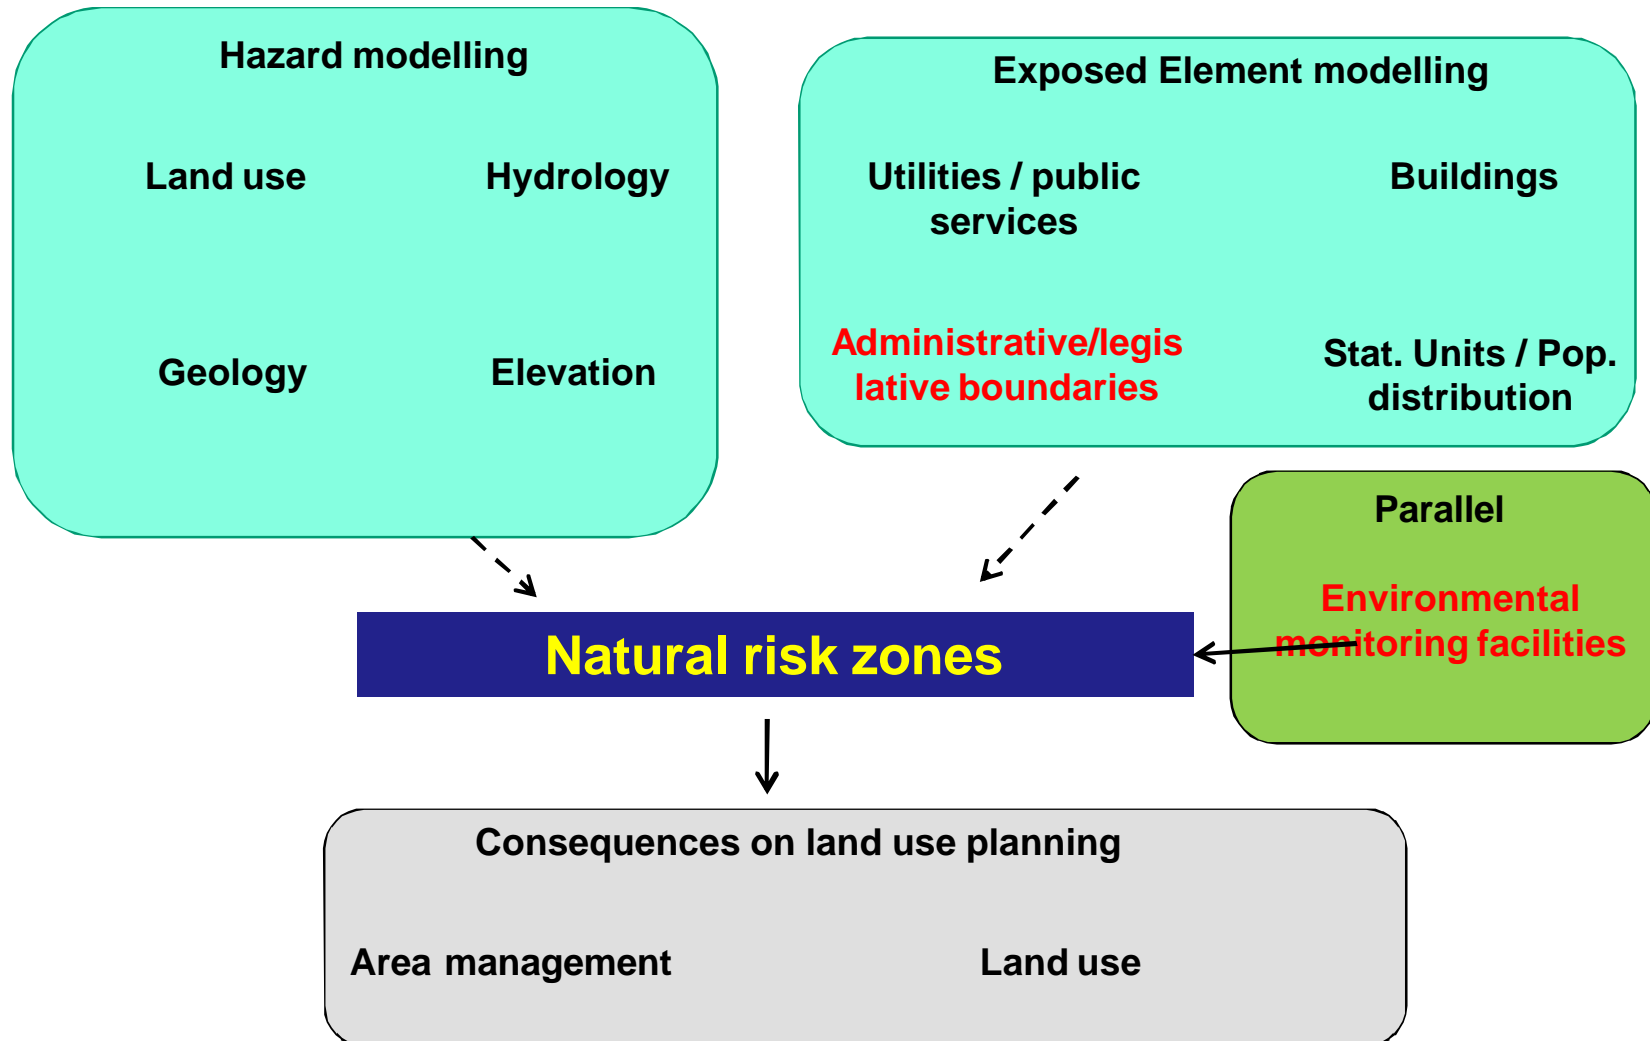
Hazard modelling

Land use

Hydrology

Geology

Elevation

Exposed Element modelling

Utilities / public services

Buildings

Administrative/legislative boundaries

Stat. Units / Pop. distribution

Parallel

Environmental monitoring facilities

Natural risk zones

Consequences on land use planning

Area management

Land use